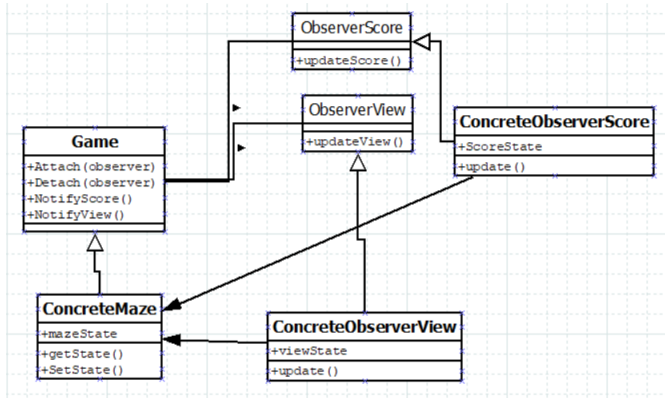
ObserverScore

+updateScore()

ObserverView

+updateView()

Game

+Attach(observer)
+Detach(observer)
+NotifyScore()
+NotifyView()

ConcreteObserverScore

+ScoreState

+update()

ConcreteMaze

+mazeState

+getState()
+SetState()

ConcreteObserverView

+viewState

+update()